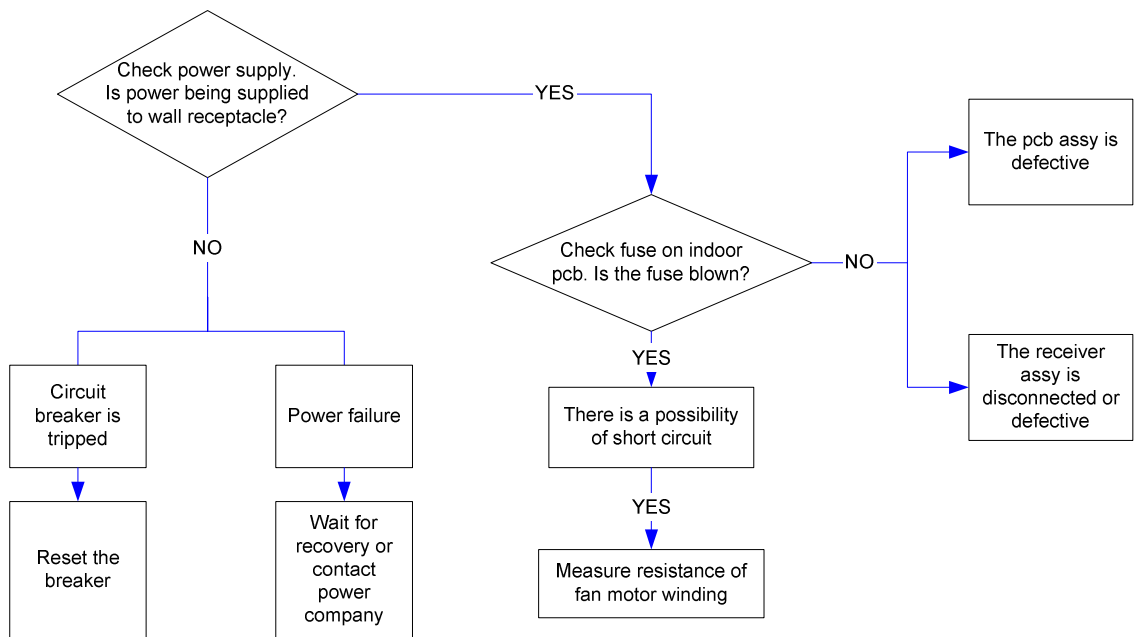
Check power supply. Is power being supplied to wall receptacle?

YES

NO

Circuit breaker is tripped

Reset the breaker

Power failure

Wait for recovery or contact power company

Check fuse on indoor pcb. Is the fuse blown?

YES

There is a possibility of short circuit

YES

Measure resistance of fan motor winding

NO

The pcb assy is defective

The receiver assy is disconnected or defective